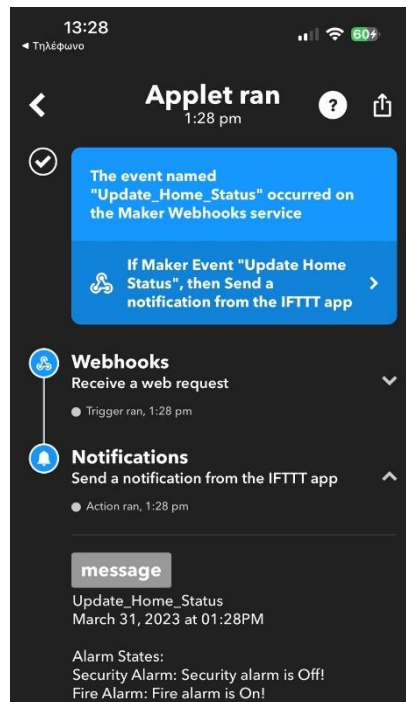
13:28
◂ Τηλέφωνο
60

Applet ran
1:28 pm

?

The event named "Update_Home_Status" occurred on the Maker Webhooks service

If Maker Event "Update Home Status", then Send a notification from the IFTTT app

Webhooks
Receive a web request

Trigger ran, 1:28 pm

Notifications
Send a notification from the IFTTT app

Action ran, 1:28 pm

message
Update_Home_Status
March 31, 2023 at 01:28PM

Alarm States:
Security Alarm: Security alarm is Off!
Fire Alarm: Fire alarm is On!